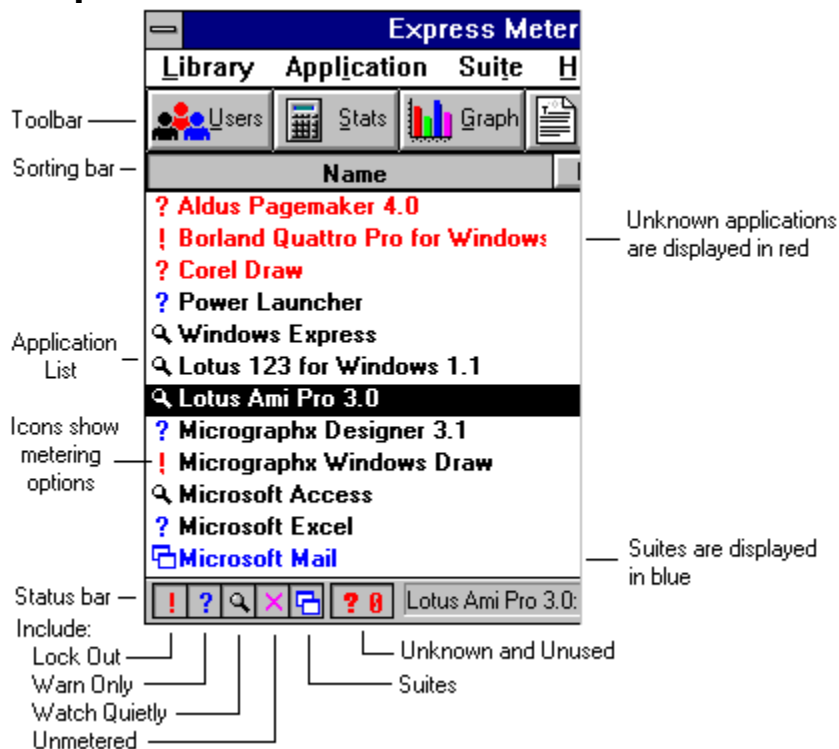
Express Meter

Library Application Suite H

Toolbar

Users Stats Graph

Sorting bar

Name

? Aldus Pagemaker 4.0
! Borland Quattro Pro for Windows
? Corel Draw
? Power Launcher
Windows Express
Lotus 123 for Windows 1.1
Lotus Ami Pro 3.0
? Micrographx Designer 3.1
! Micrographx Windows Draw
Microsoft Access
? Microsoft Excel
Microsoft Mail

Unknown applications are displayed in red

Application List

Icons show metering options

Suites are displayed in blue

Status bar

! ? × ? 0 Lotus Ami Pro 3.0:

Include:
Lock Out
Warn Only
Watch Quietly
Unmetered

Unknown and Unused

Suites